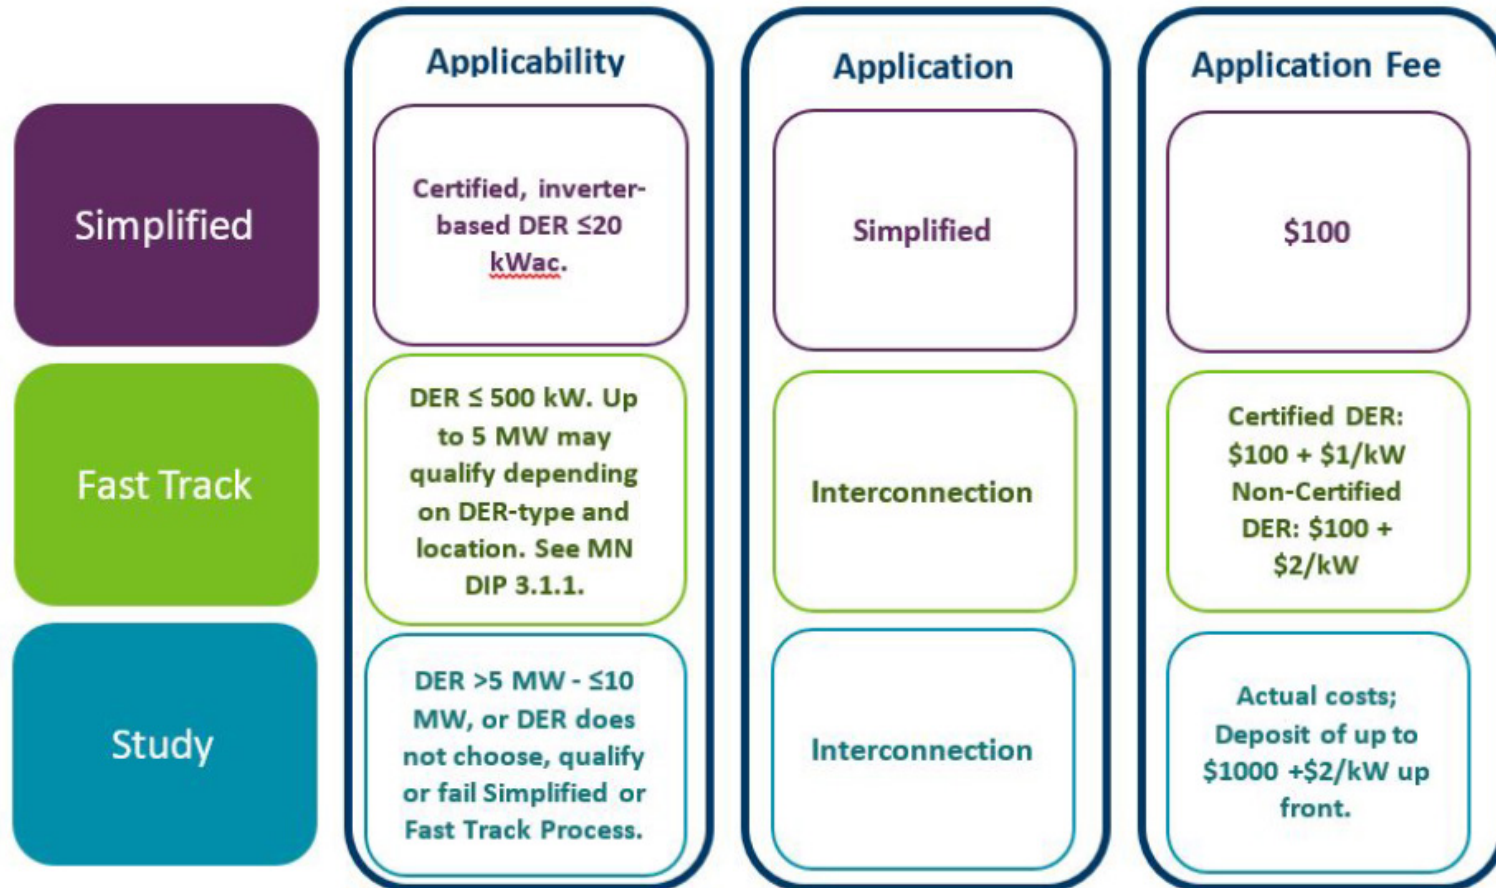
|  | Applicability | Application | Application Fee |
|---|---|---|---|
| Simplified | Certified, inverter-based DER ≤20 kWac. | Simplified | \$100 |
| Fast Track | DER ≤ 500 kW. Up to 5 MW may qualify depending on DER-type and location. See MN DIP 3.1.1. | Interconnection | Certified DER: \$100 + \$1/kW Non-Certified DER: \$100 + \$2/kW |
| Study | DER >5 MW - ≤10 MW, or DER does not choose, qualify or fail Simplified or Fast Track Process. | Interconnection | Actual costs; Deposit of up to \$1000 +\$2/kW up front. |